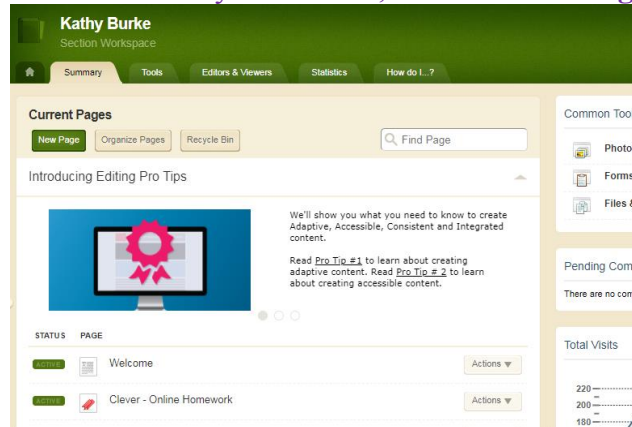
Kathy Burke
Section Workspace

Summary Tools Editors & Viewers Statistics How do I...?

Current Pages

New Page Organize Pages Recycle Bin Find Page

Introducing Editing Pro Tips

We'll show you what you need to know to create Adaptive, Accessible, Consistent and Integrated content.

Read Pro Tip #1 to learn about creating adaptive content. Read Pro Tip # 2 to learn about creating accessible content.

| STATUS | PAGE | |
|---|---|---|
| ACTIVE | Welcome | Actions ▼ |
| ACTIVE | Clever - Online Homework | Actions ▼ |

Common Too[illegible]

Photo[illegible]
Forms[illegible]
Files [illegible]

Pending Com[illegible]

There are no com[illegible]

Total Visits

220
200
180